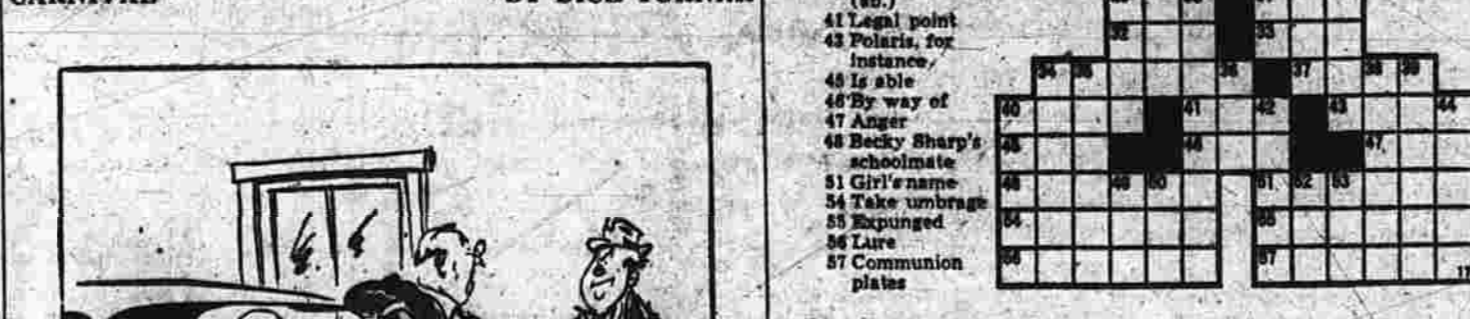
(ab.)
41 Legal point
43 Polaris, for instance
45 Is able
46 By way of
47 Anger
48 Becky Sharp's schoolmate
51 Girl's name
54 Take umbrage
55 Expunged
56 Lure
57 Communion plates

32 33
34 35 36 37 38 39
40 41 42 43 44
45 46 47
48 49 50 51 52 53
54 55
56 57